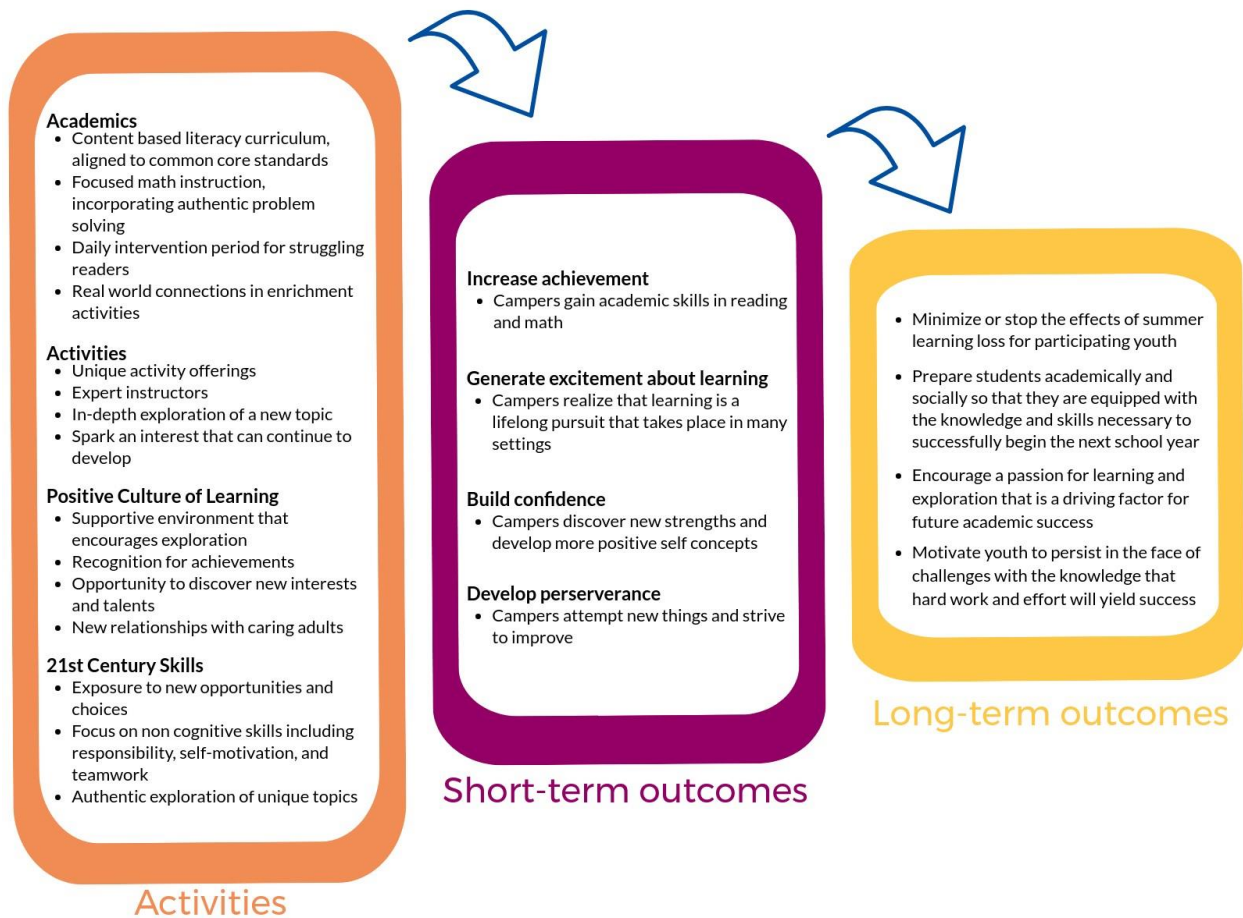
**Academics**
- Content based literacy curriculum, aligned to common core standards
- Focused math instruction, incorporating authentic problem solving
- Daily intervention period for struggling readers
- Real world connections in enrichment activities

**Activities**
- Unique activity offerings
- Expert instructors
- In-depth exploration of a new topic
- Spark an interest that can continue to develop

**Positive Culture of Learning**
- Supportive environment that encourages exploration
- Recognition for achievements
- Opportunity to discover new interests and talents
- New relationships with caring adults

**21st Century Skills**
- Exposure to new opportunities and choices
- Focus on non cognitive skills including responsibility, self-motivation, and teamwork
- Authentic exploration of unique topics

Activities

**Increase achievement**
- Campers gain academic skills in reading and math

**Generate excitement about learning**
- Campers realize that learning is a lifelong pursuit that takes place in many settings

**Build confidence**
- Campers discover new strengths and develop more positive self concepts

**Develop perserverance**
- Campers attempt new things and strive to improve

Short-term outcomes

- Minimize or stop the effects of summer learning loss for participating youth
- Prepare students academically and socially so that they are equipped with the knowledge and skills necessary to successfully begin the next school year
- Encourage a passion for learning and exploration that is a driving factor for future academic success
- Motivate youth to persist in the face of challenges with the knowledge that hard work and effort will yield success

Long-term outcomes